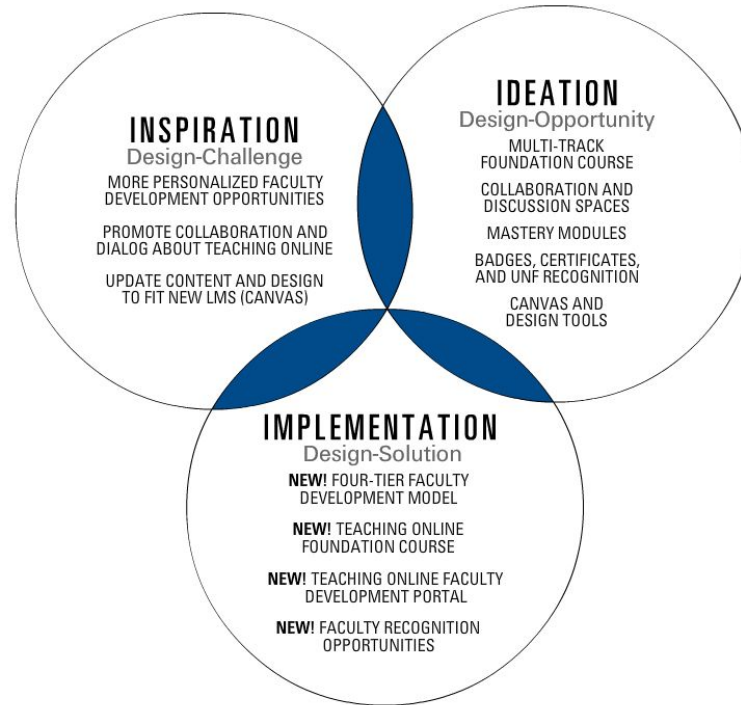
INSPIRATION
Design-Challenge

MORE PERSONALIZED FACULTY DEVELOPMENT OPPORTUNITIES

PROMOTE COLLABORATION AND DIALOG ABOUT TEACHING ONLINE

UPDATE CONTENT AND DESIGN TO FIT NEW LMS (CANVAS)

IDEATION
Design-Opportunity

MULTI-TRACK FOUNDATION COURSE

COLLABORATION AND DISCUSSION SPACES

MASTERY MODULES

BADGES, CERTIFICATES, AND UNF RECOGNITION

CANVAS AND DESIGN TOOLS

IMPLEMENTATION
Design-Solution

NEW! FOUR-TIER FACULTY DEVELOPMENT MODEL

NEW! TEACHING ONLINE FOUNDATION COURSE

NEW! TEACHING ONLINE FACULTY DEVELOPMENT PORTAL

NEW! FACULTY RECOGNITION OPPORTUNITIES